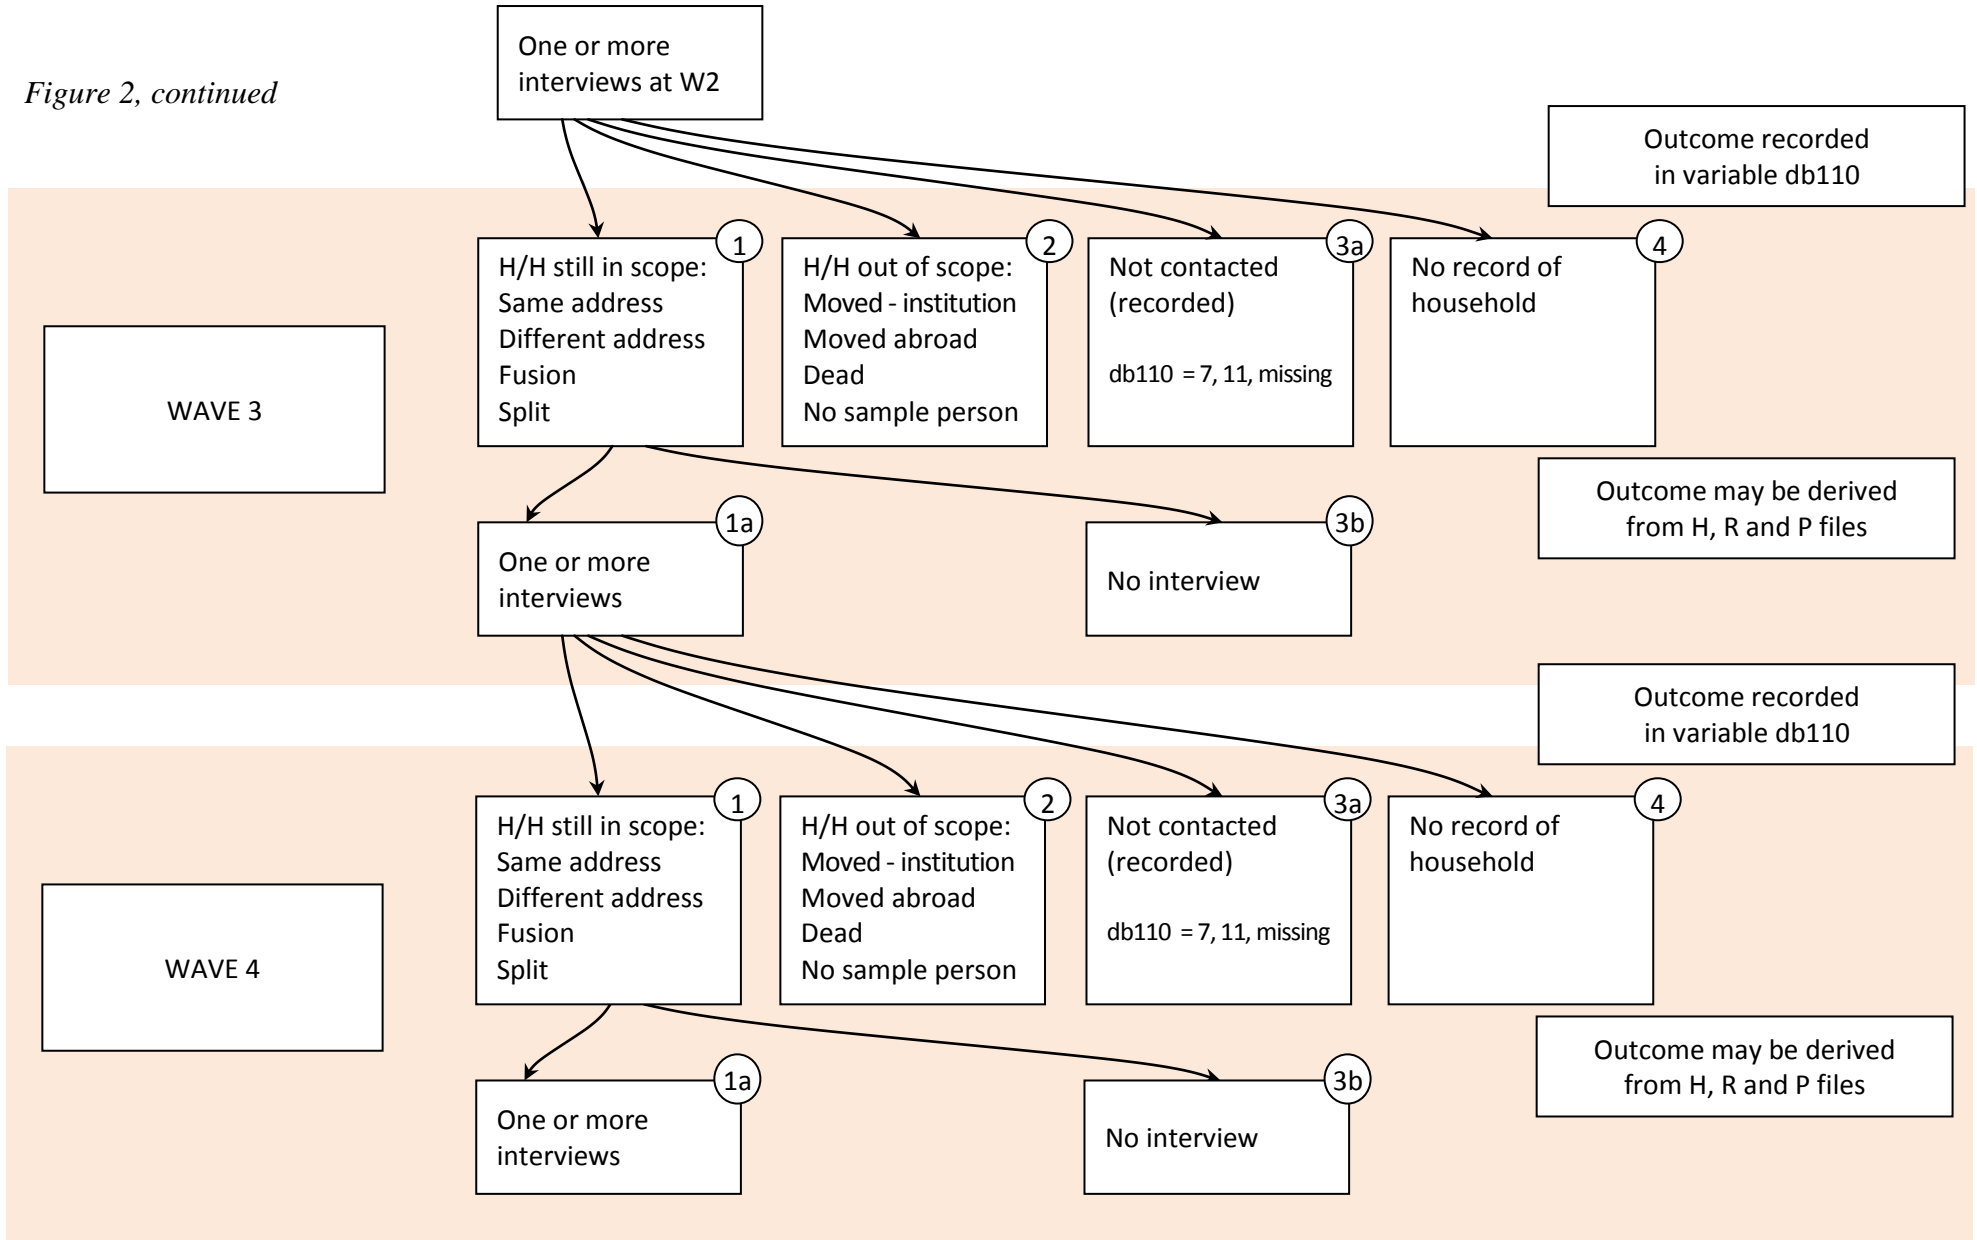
Figure 2, continued

One or more interviews at W2

Outcome recorded in variable db110

WAVE 3

1
H/H still in scope:
Same address
Different address
Fusion
Split

2
H/H out of scope:
Moved - institution
Moved abroad
Dead
No sample person

3a
Not contacted (recorded)

db110 = 7, 11, missing

4
No record of household

Outcome may be derived from H, R and P files

1a
One or more interviews

3b
No interview

Outcome recorded in variable db110

WAVE 4

1
H/H still in scope:
Same address
Different address
Fusion
Split

2
H/H out of scope:
Moved - institution
Moved abroad
Dead
No sample person

3a
Not contacted (recorded)

db110 = 7, 11, missing

4
No record of household

Outcome may be derived from H, R and P files

1a
One or more interviews

3b
No interview